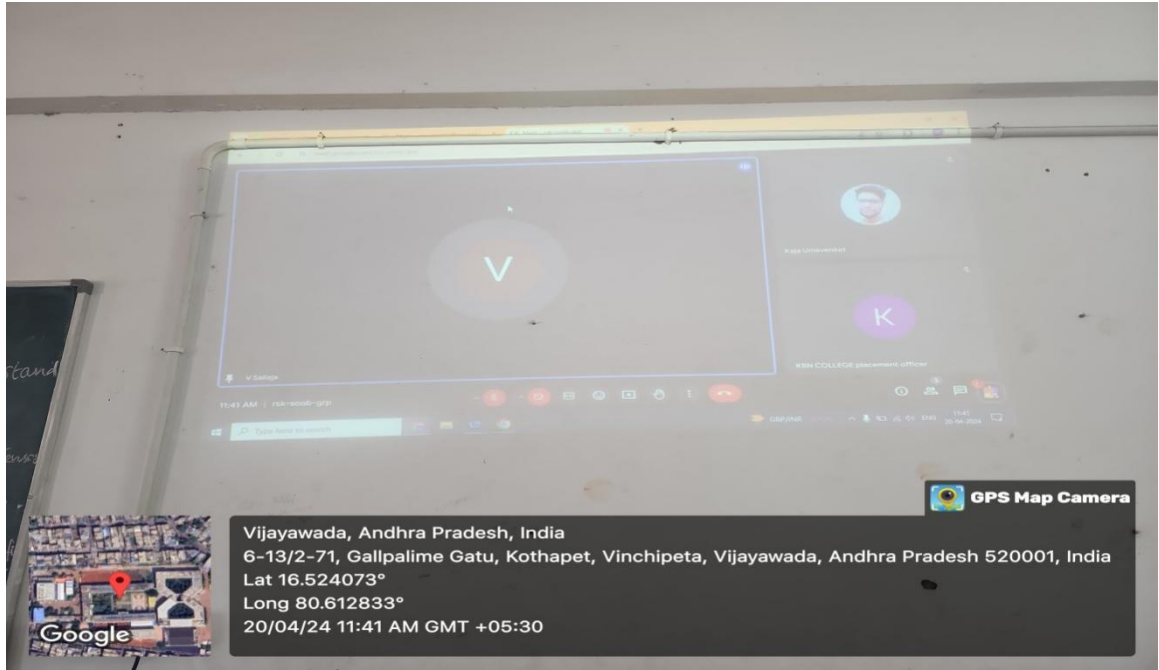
V

Raja Umaavenkat

K

KRN COLLEGE placement officer

V Sailaja

11:41 AM | rsk-aoob-grp

Type here to search

11:41
20-04-2024

stand

GPS Map Camera

Vijayawada, Andhra Pradesh, India
6-13/2-71, Gallpalime Gatu, Kothapet, Vinchipeta, Vijayawada, Andhra Pradesh 520001, India
Lat 16.524073°
Long 80.612833°
20/04/24 11:41 AM GMT +05:30

Google